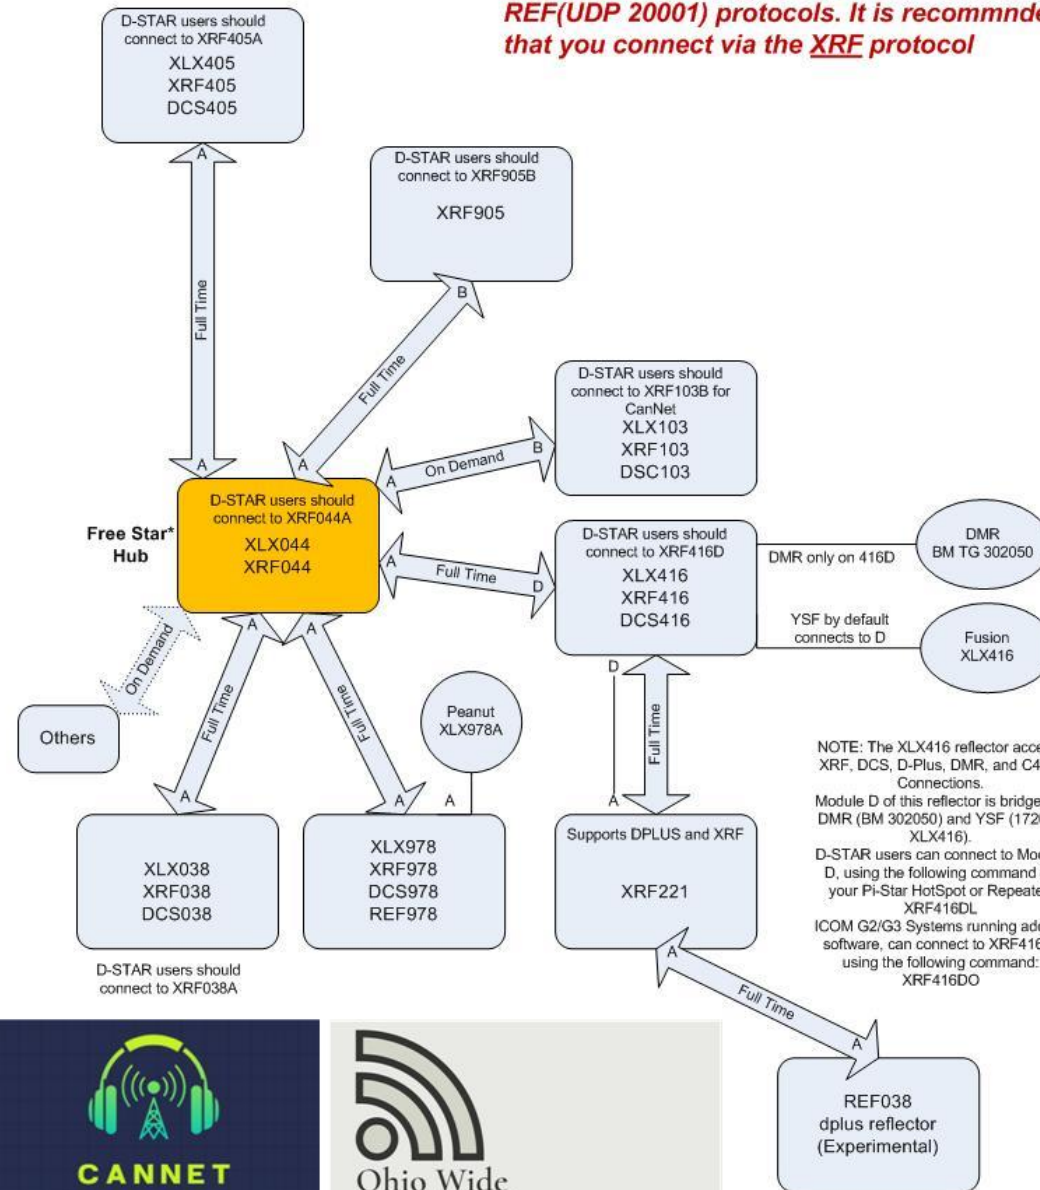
REF(UDP 20001) protocols. It is recommnde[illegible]
that you connect via the XRF protocol

D-STAR users should connect to XRF405A
XLX405
XRF405
DCS405

A
Full Time
A

D-STAR users should connect to XRF905B
XRF905

B
Full Time
A

D-STAR users should connect to XRF103B for CanNet
XLX103
XRF103
DSC103

A
On Demand
B

Free Star* Hub

D-STAR users should connect to XRF044A
XLX044
XRF044

A
Full Time
D

D-STAR users should connect to XRF416D
XLX416
XRF416
DCS416

DMR only on 416D

DMR
BM TG 302050

YSF by default connects to D

Fusion
XLX416

On Demand

Others

A
Full Time
A

A
Full Time
A

Peanut
XLX978A

A

D
Full Time
A

NOTE: The XLX416 reflector acce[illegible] XRF, DCS, D-Plus, DMR, and C4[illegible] Connections.
Module D of this reflector is bridge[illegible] DMR (BM 302050) and YSF (172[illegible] XLX416).
D-STAR users can connect to Mod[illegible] D, using the following command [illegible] your Pi-Star HotSpot or Repeate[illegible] XRF416DL
ICOM G2/G3 Systems running ad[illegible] software, can connect to XRF416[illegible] using the following command: XRF416DO

XLX038
XRF038
DCS038

D-STAR users should connect to XRF038A

XLX978
XRF978
DCS978
REF978

Supports DPLUS and XRF
XRF221

A
Full Time
A

REF038
dplus reflector
(Experimental)

CANNET

Ohio Wide